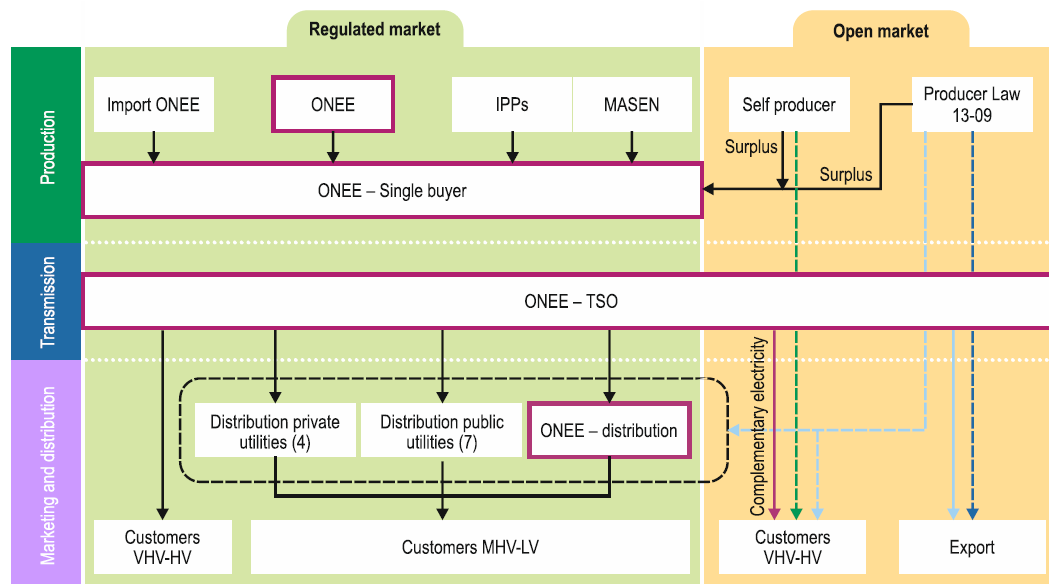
Regulated market

Open market

Production

Import ONEE

ONEE

IPPs

MASEN

Self producer

Producer Law 13-09

Surplus

Surplus

ONEE – Single buyer

Transmission

ONEE – TSO

Marketing and distribution

Complementary electricity

Distribution private utilities (4)

Distribution public utilities (7)

ONEE – distribution

Customers VHV-HV

Customers MHV-LV

Customers VHV-HV

Export